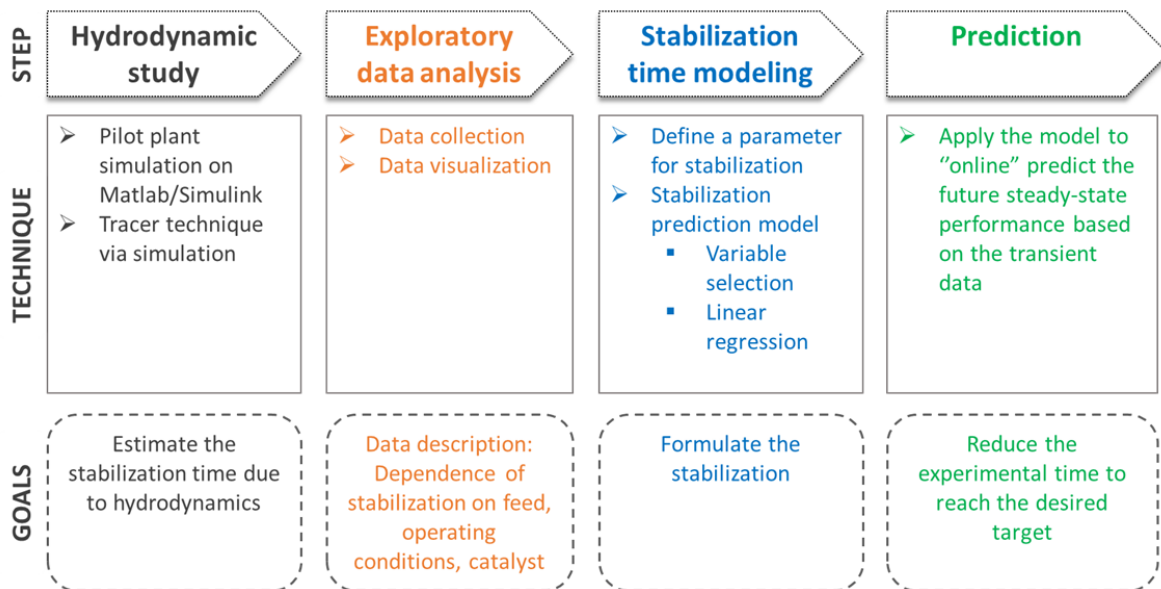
STEP

Hydrodynamic study

Exploratory data analysis

Stabilization time modeling

Prediction

TECHNIQUE

➢ Pilot plant simulation on Matlab/Simulink
➢ Tracer technique via simulation

➢ Data collection
➢ Data visualization

➢ Define a parameter for stabilization
➢ Stabilization prediction model
▪ Variable selection
▪ Linear regression

➢ Apply the model to ''online" predict the future steady-state performance based on the transient data

GOALS

Estimate the stabilization time due to hydrodynamics

Data description: Dependence of stabilization on feed, operating conditions, catalyst

Formulate the stabilization

Reduce the experimental time to reach the desired target